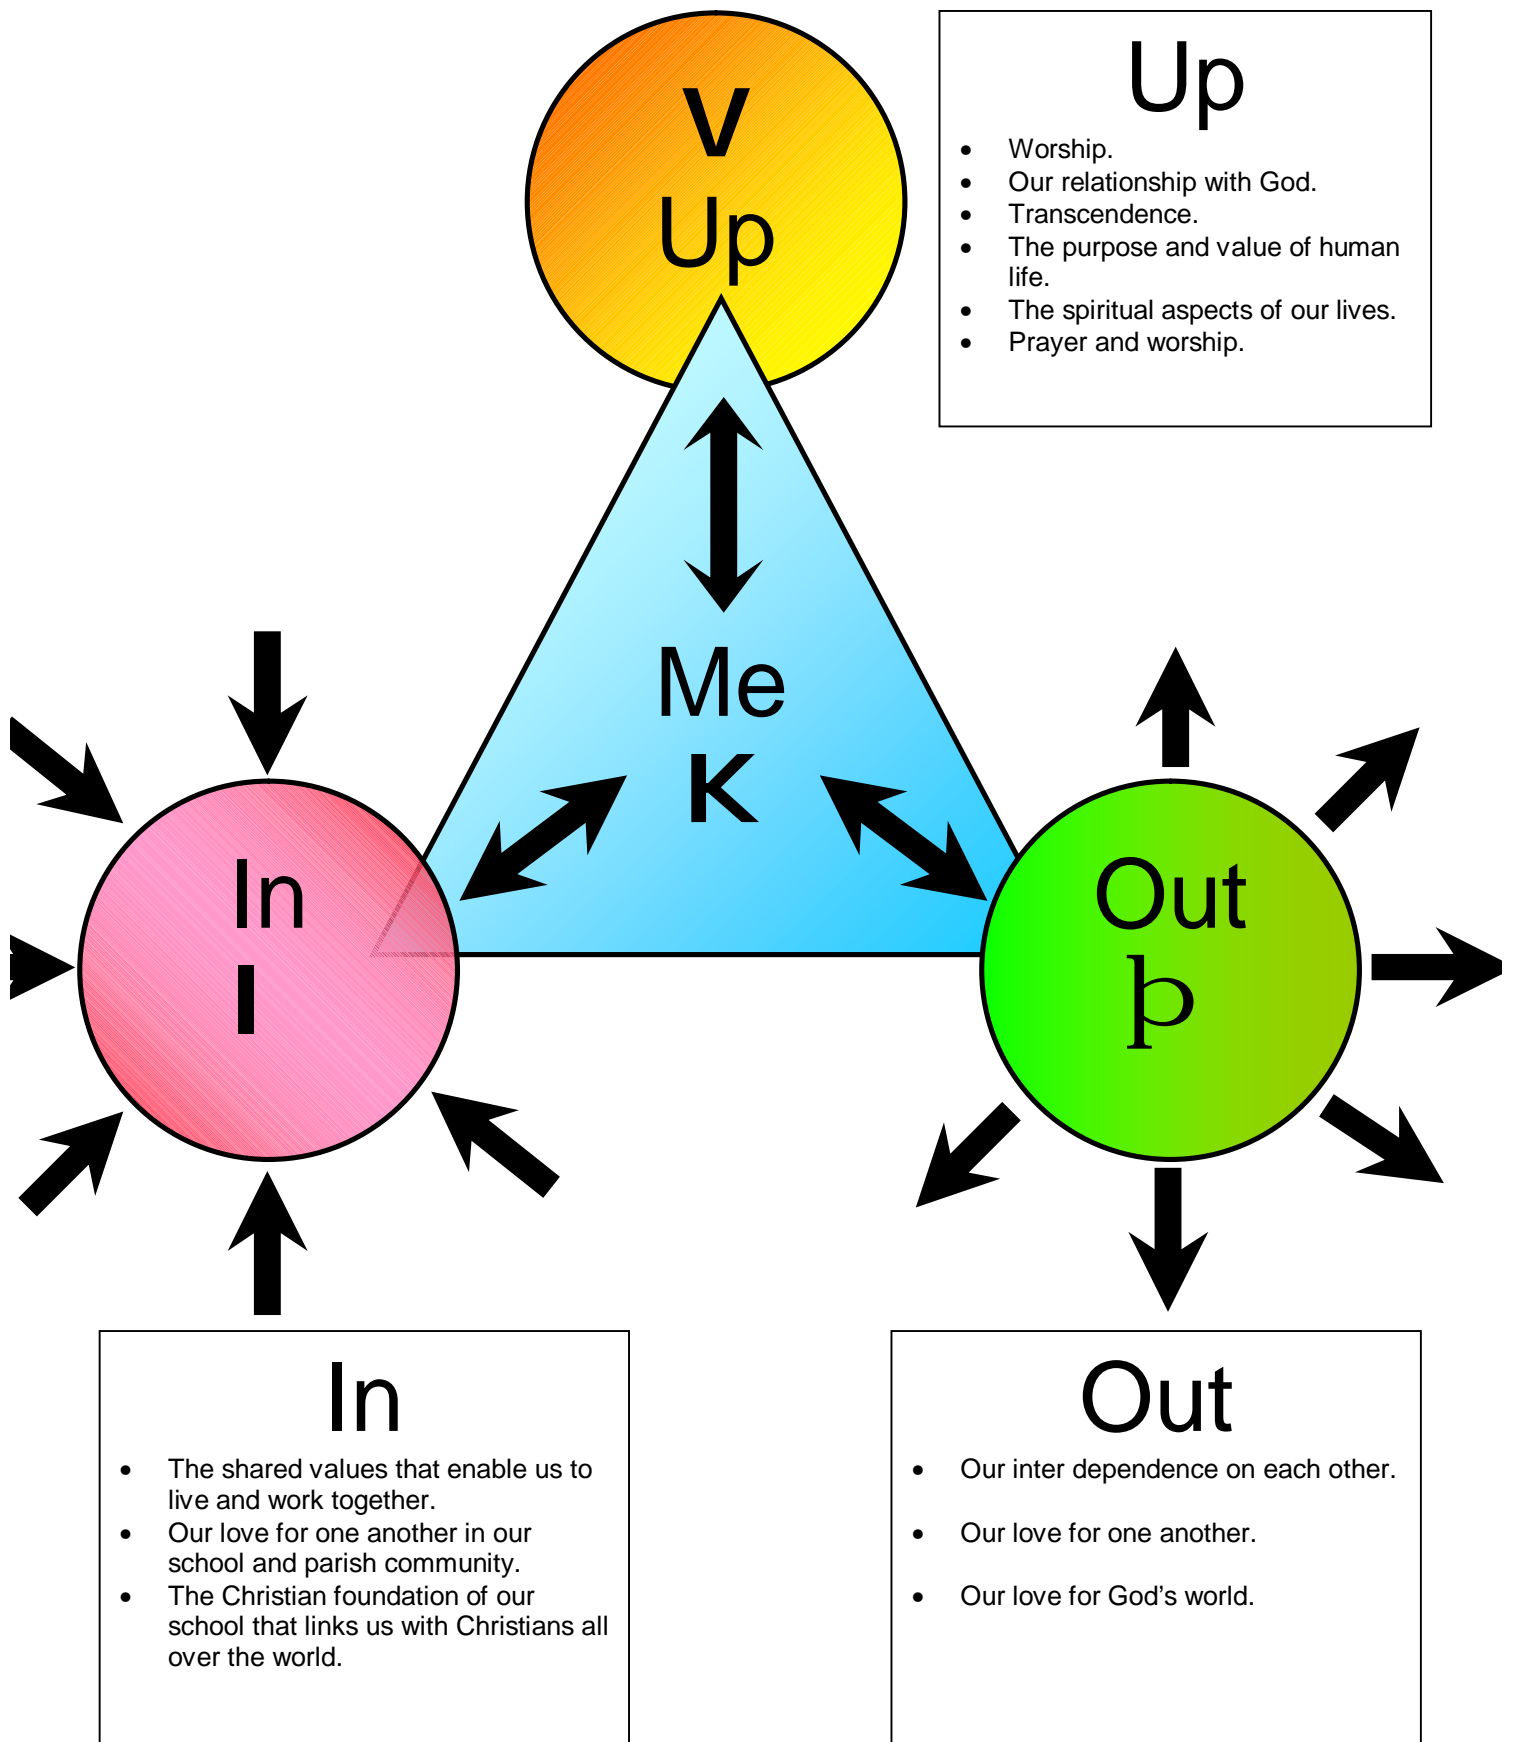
V
Up

Up
- Worship.
- Our relationship with God.
- Transcendence.
- The purpose and value of human life.
- The spiritual aspects of our lives.
- Prayer and worship.

Me
K

In
I

Out
þ

In
- The shared values that enable us to live and work together.
- Our love for one another in our school and parish community.
- The Christian foundation of our school that links us with Christians all over the world.

Out
- Our inter dependence on each other.
- Our love for one another.
- Our love for God's world.